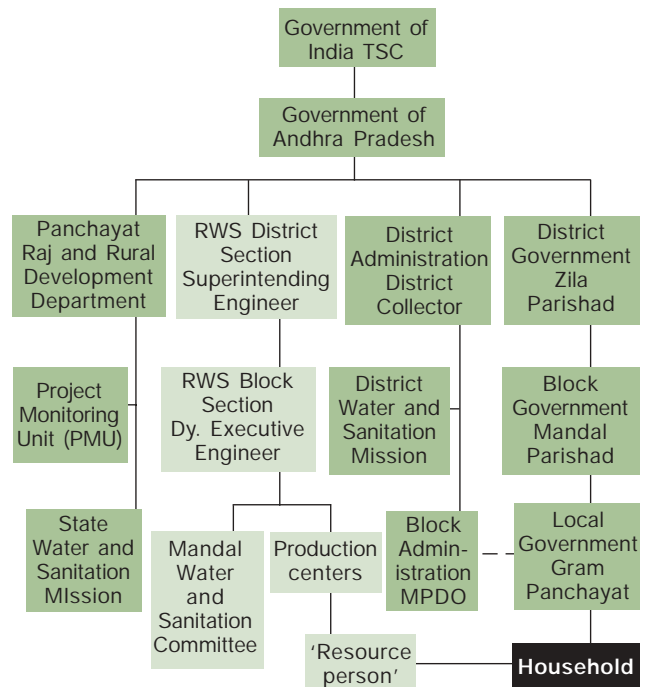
Government of India TSC

Government of Andhra Pradesh

Panchayat Raj and Rural Development Department

RWS District Section Superintending Engineer

District Administration District Collector

District Government Zila Parishad

Project Monitoring Unit (PMU)

RWS Block Section Dy. Executive Engineer

District Water and Sanitation Mission

Block Government Mandal Parishad

State Water and Sanitation MIssion

Mandal Water and Sanitation Committee

Production centers

Block Administration MPDO

Local Government Gram Panchayat

'Resource person'

Household